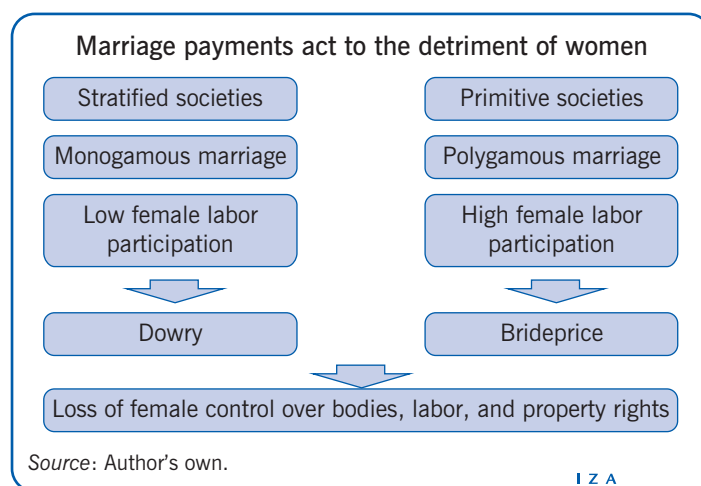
Marriage payments act to the detriment of women

Stratified societies

Monogamous marriage

Low female labor participation

Dowry

Primitive societies

Polygamous marriage

High female labor participation

Brideprice

Loss of female control over bodies, labor, and property rights

Source: Author's own.

I Z A